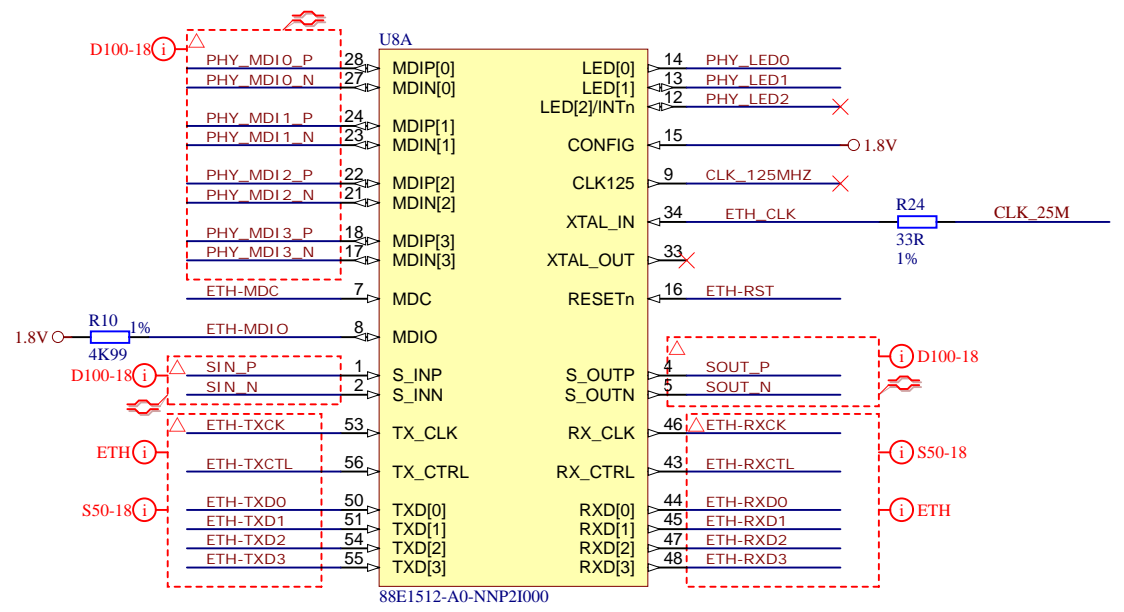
D100-18 i

U8A

PHY_MDI0_P 28 MDIP[0]
PHY_MDI0_N 27 MDIN[0]
PHY_MDI1_P 24 MDIP[1]
PHY_MDI1_N 23 MDIN[1]
PHY_MDI2_P 22 MDIP[2]
PHY_MDI2_N 21 MDIN[2]
PHY_MDI3_P 18 MDIP[3]
PHY_MDI3_N 17 MDIN[3]
ETH-MDC 7 MDC
1.8V R10 1% 4K99 ETH-MDIO 8 MDIO
D100-18 i SIN_P 1 S_INP
SIN_N 2 S_INN
ETH i ETH-TXCK 53 TX_CLK
ETH-TXCTL 56 TX_CTRL
S50-18 i ETH-TXD0 50 TXD[0]
ETH-TXD1 51 TXD[1]
ETH-TXD2 54 TXD[2]
ETH-TXD3 55 TXD[3]

LED[0] 14 PHY_LED0
LED[1] 13 PHY_LED1
LED[2]/INTn 12 PHY_LED2
CONFIG 15 1.8V
CLK125 9 CLK_125MHZ
XTAL_IN 34 ETH_CLK R24 33R 1% CLK_25M
XTAL_OUT 33
RESETn 16 ETH-RST
S_OUTP 4 SOUT_P i D100-18
S_OUTN 5 SOUT_N
RX_CLK 46 ETH-RXCK i S50-18
RX_CTRL 43 ETH-RXCTL
RXD[0] 44 ETH-RXD0 i ETH
RXD[1] 45 ETH-RXD1
RXD[2] 47 ETH-RXD2
RXD[3] 48 ETH-RXD3

88E1512-A0-NNP2I000